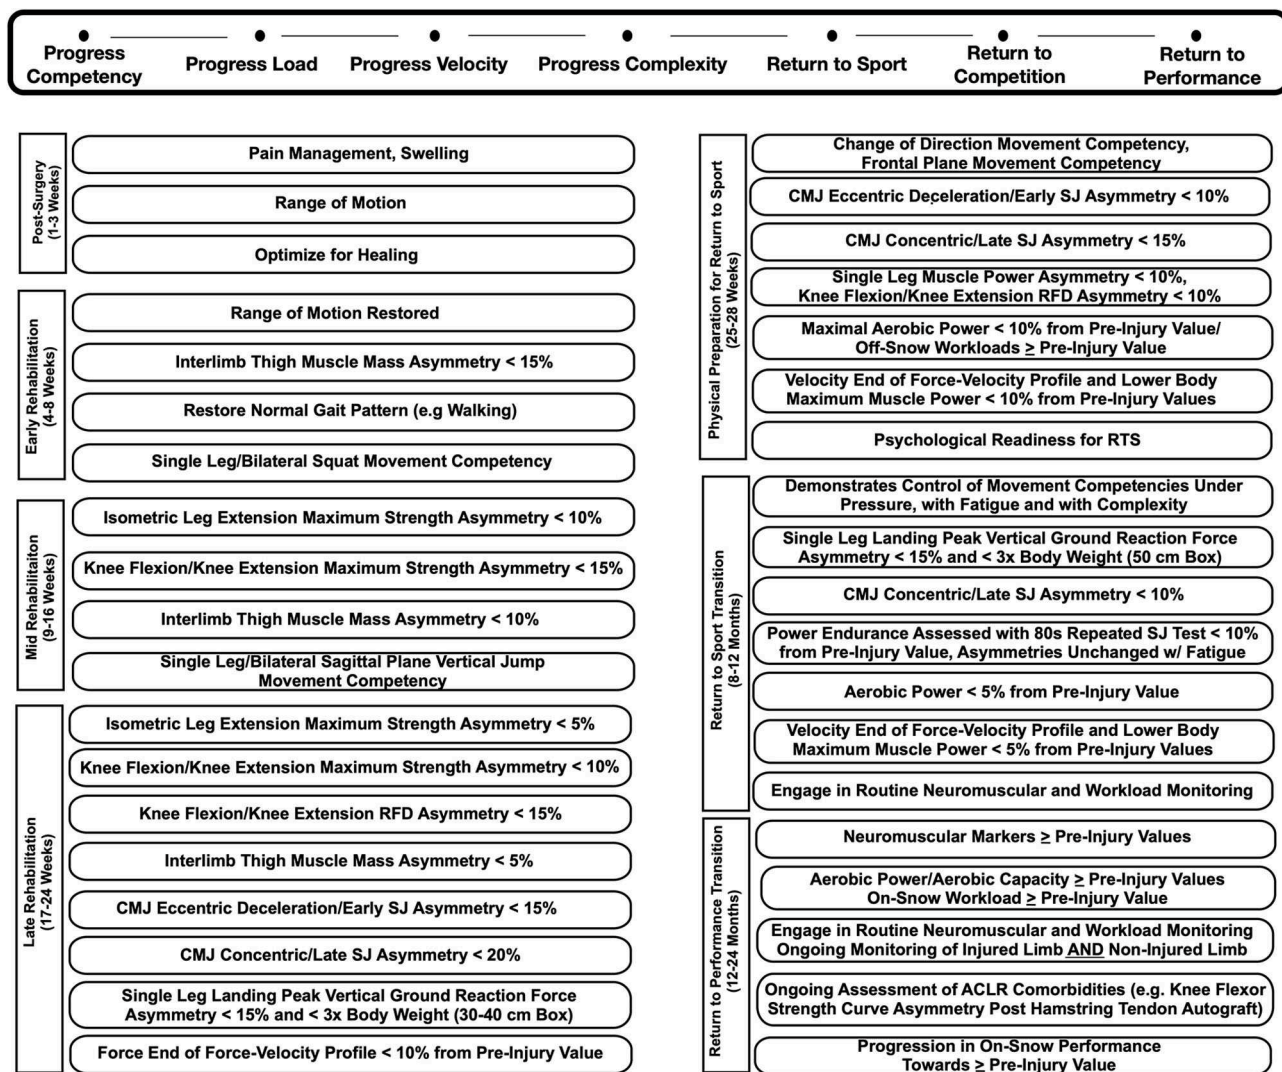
Progress Competency
Progress Load
Progress Velocity
Progress Complexity
Return to Sport
Return to Competition
Return to Performance

Post-Surgery (1-3 Weeks)

Pain Management, Swelling

Range of Motion

Optimize for Healing

Early Rehabilitation (4-8 Weeks)

Range of Motion Restored

Interlimb Thigh Muscle Mass Asymmetry < 15%

Restore Normal Gait Pattern (e.g Walking)

Single Leg/Bilateral Squat Movement Competency

Mid Rehabilitaiton (9-16 Weeks)

Isometric Leg Extension Maximum Strength Asymmetry < 10%

Knee Flexion/Knee Extension Maximum Strength Asymmetry < 15%

Interlimb Thigh Muscle Mass Asymmetry < 10%

Single Leg/Bilateral Sagittal Plane Vertical Jump Movement Competency

Late Rehabilitation (17-24 Weeks)

Isometric Leg Extension Maximum Strength Asymmetry < 5%

Knee Flexion/Knee Extension Maximum Strength Asymmetry < 10%

Knee Flexion/Knee Extension RFD Asymmetry < 15%

Interlimb Thigh Muscle Mass Asymmetry < 5%

CMJ Eccentric Deceleration/Early SJ Asymmetry < 15%

CMJ Concentric/Late SJ Asymmetry < 20%

Single Leg Landing Peak Vertical Ground Reaction Force Asymmetry < 15% and < 3x Body Weight (30-40 cm Box)

Force End of Force-Velocity Profile < 10% from Pre-Injury Value

Physical Preparation for Return to Sport (25-28 Weeks)

Change of Direction Movement Competency, Frontal Plane Movement Competency

CMJ Eccentric Deceleration/Early SJ Asymmetry < 10%

CMJ Concentric/Late SJ Asymmetry < 15%

Single Leg Muscle Power Asymmetry < 10%, Knee Flexion/Knee Extension RFD Asymmetry < 10%

Maximal Aerobic Power < 10% from Pre-Injury Value/ Off-Snow Workloads $\geq$ Pre-Injury Value

Velocity End of Force-Velocity Profile and Lower Body Maximum Muscle Power < 10% from Pre-Injury Values

Psychological Readiness for RTS

Return to Sport Transition (8-12 Months)

Demonstrates Control of Movement Competencies Under Pressure, with Fatigue and with Complexity

Single Leg Landing Peak Vertical Ground Reaction Force Asymmetry < 15% and < 3x Body Weight (50 cm Box)

CMJ Concentric/Late SJ Asymmetry < 10%

Power Endurance Assessed with 80s Repeated SJ Test < 10% from Pre-Injury Value, Asymmetries Unchanged w/ Fatigue

Aerobic Power < 5% from Pre-Injury Value

Velocity End of Force-Velocity Profile and Lower Body Maximum Muscle Power < 5% from Pre-Injury Values

Engage in Routine Neuromuscular and Workload Monitoring

Return to Performance Transition (12-24 Months)

Neuromuscular Markers $\geq$ Pre-Injury Values

Aerobic Power/Aerobic Capacity $\geq$ Pre-Injury Values On-Snow Workload $\geq$ Pre-Injury Value

Engage in Routine Neuromuscular and Workload Monitoring Ongoing Monitoring of Injured Limb AND Non-Injured Limb

Ongoing Assessment of ACLR Comorbidities (e.g. Knee Flexor Strength Curve Asymmetry Post Hamstring Tendon Autograft)

Progression in On-Snow Performance Towards $\geq$ Pre-Injury Value